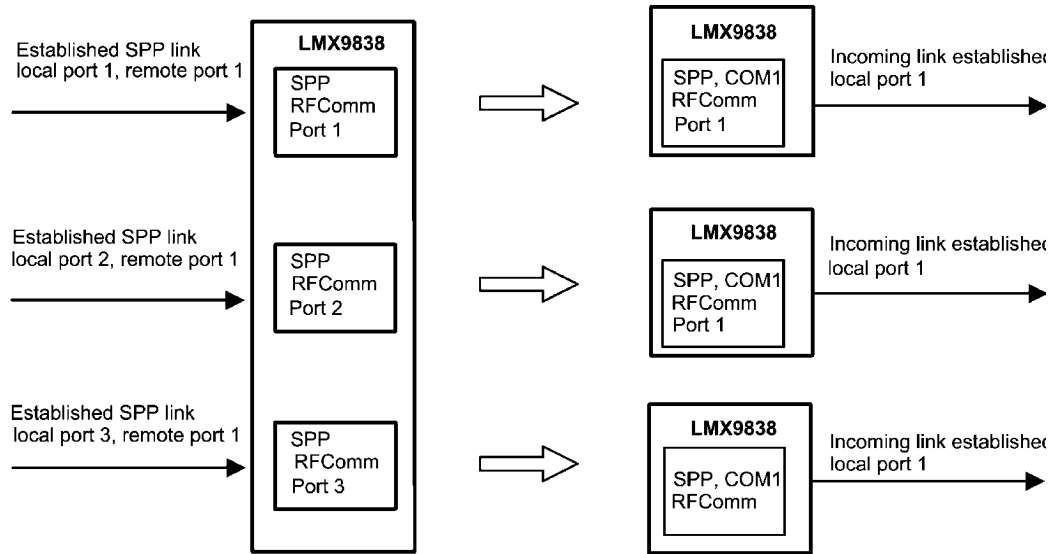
Established SPP link
local port 1, remote port 1

LMX9838

SPP
RFComm
Port 1

Established SPP link
local port 2, remote port 1

SPP
RFComm
Port 2

Established SPP link
local port 3, remote port 1

SPP
RFComm
Port 3

LMX9838

SPP, COM1
RFComm
Port 1

Incoming link established
local port 1

LMX9838

SPP, COM1
RFComm
Port 1

Incoming link established
local port 1

LMX9838

SPP, COM1
RFComm

Incoming link established
local port 1